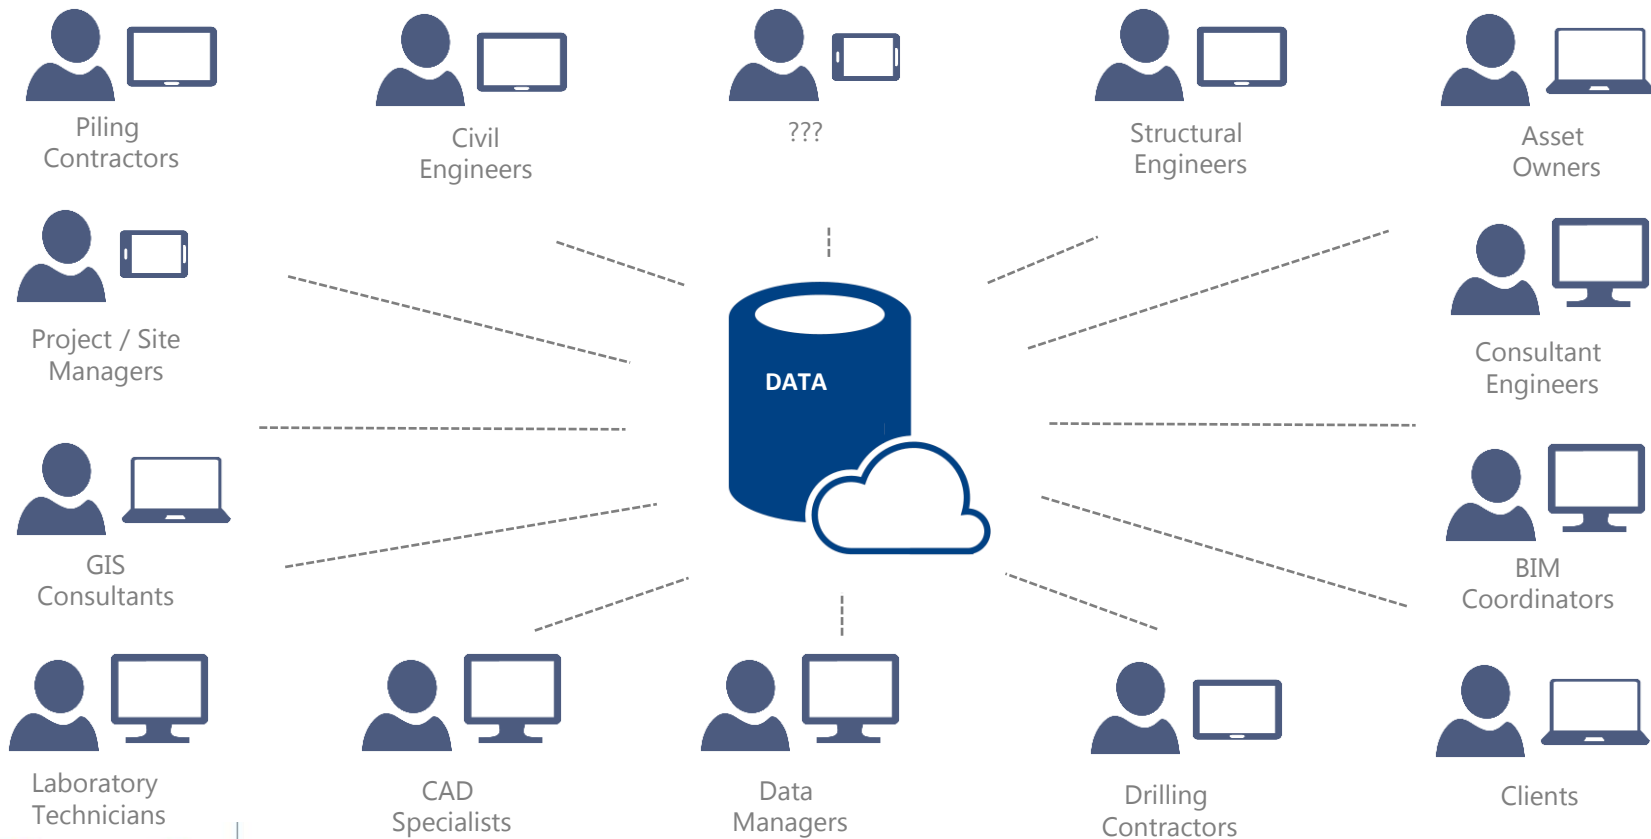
Piling Contractors

Civil Engineers

???

Structural Engineers

Asset Owners

Project / Site Managers

Consultant Engineers

DATA

GIS Consultants

BIM Coordinators

Laboratory Technicians

CAD Specialists

Data Managers

Drilling Contractors

Clients